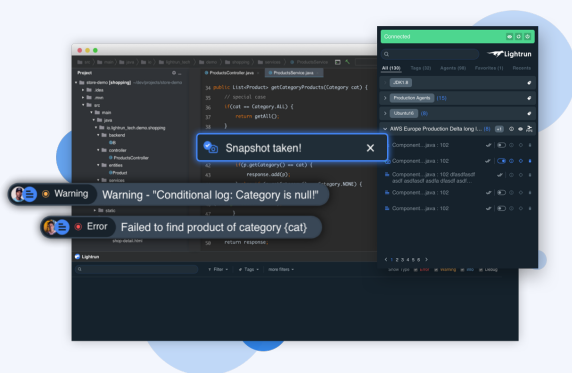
Project

store-demo [shopping]

idea

.mvn

src

main

java

io.lightrun_tech.demo.shopping

backend

controller

ProductsController

entities

Product

services

ProductsController.java

ProductsService.java

34 public List<Product> getCategoryProducts(Category cut) {

// special case

if(cut == Category.ALL) {

return getAll();

}

if(p.getCategory() == cut) {

response.add(p);

return response;

Snapshot taken!

Warning

Warning - "Conditional log: Category is null!"

Error

Failed to find product of category {cat}

Lightrun

Filter

Tags

more filters

Connected

Lightrun

All (130)

Tags (32)

Agents (98)

Favorites (1)

Recents

JDK1.8

Production Agents (11)

UbuntuNX (6)

AWS Europe Production Delta long t... (8)

Component....java : 102

Component....java : 102

Component....java : 102 dfasdfasdf asdf asdfasdf asdfa dfasdf asdf

Component....java : 102

Component....java : 102

< 1 2 3 4 5 6 >

warning

info

Debug